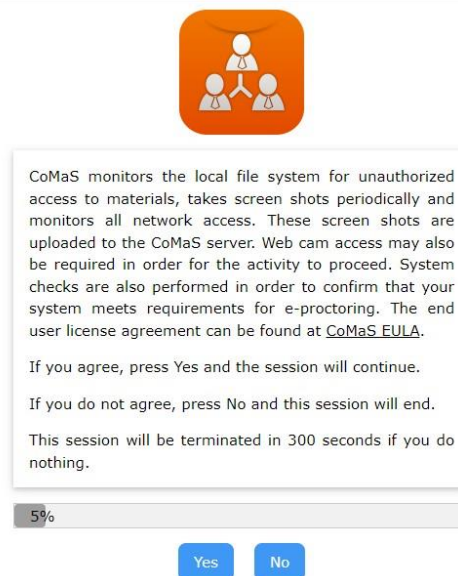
CoMaS monitors the local file system for unauthorized access to materials, takes screen shots periodically and monitors all network access. These screen shots are uploaded to the CoMaS server. Web cam access may also be required in order for the activity to proceed. System checks are also performed in order to confirm that your system meets requirements for e-proctoring. The end user license agreement can be found at CoMaS EULA.

If you agree, press Yes and the session will continue.

If you do not agree, press No and this session will end.

This session will be terminated in 300 seconds if you do nothing.

5%

Yes

No